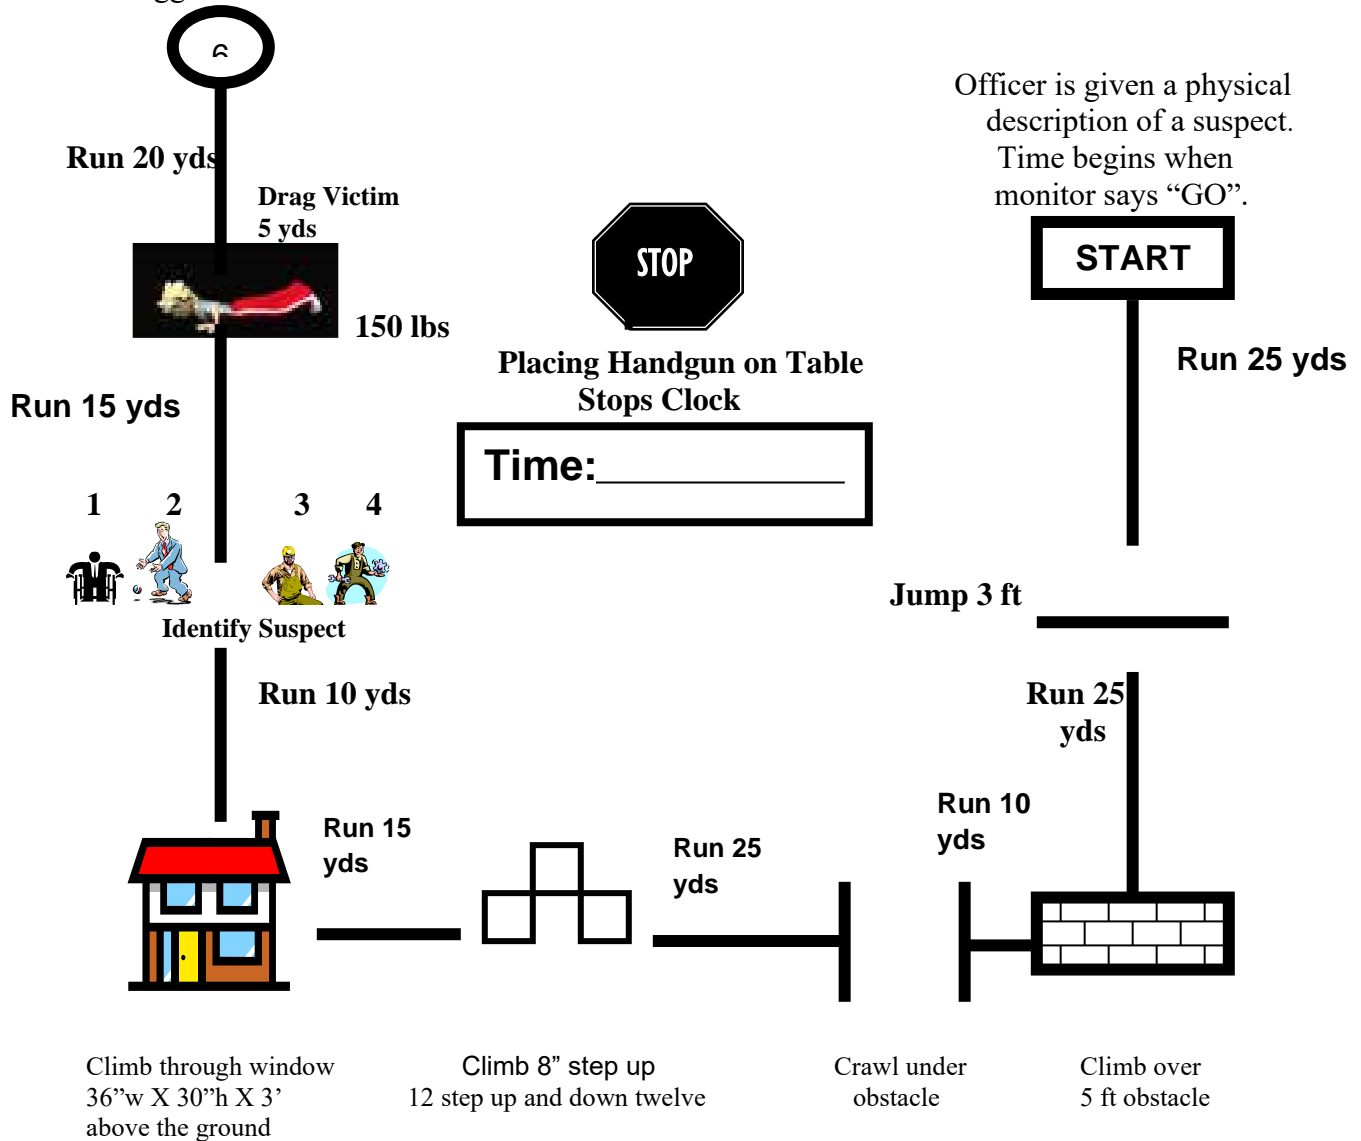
6

Run 20 yds

Drag Victim 5 yds

150 lbs

Officer is given a physical description of a suspect. Time begins when monitor says “GO”.

START

STOP

Placing Handgun on Table Stops Clock

Time:___________

Run 25 yds

Run 15 yds

1 2 3 4

Identify Suspect

Jump 3 ft

Run 10 yds

Run 25 yds

Run 10 yds

Run 15 yds

Run 25 yds

Climb through window 36”w X 30”h X 3’ above the ground

Climb 8” step up
12 step up and down twelve

Crawl under obstacle

Climb over 5 ft obstacle